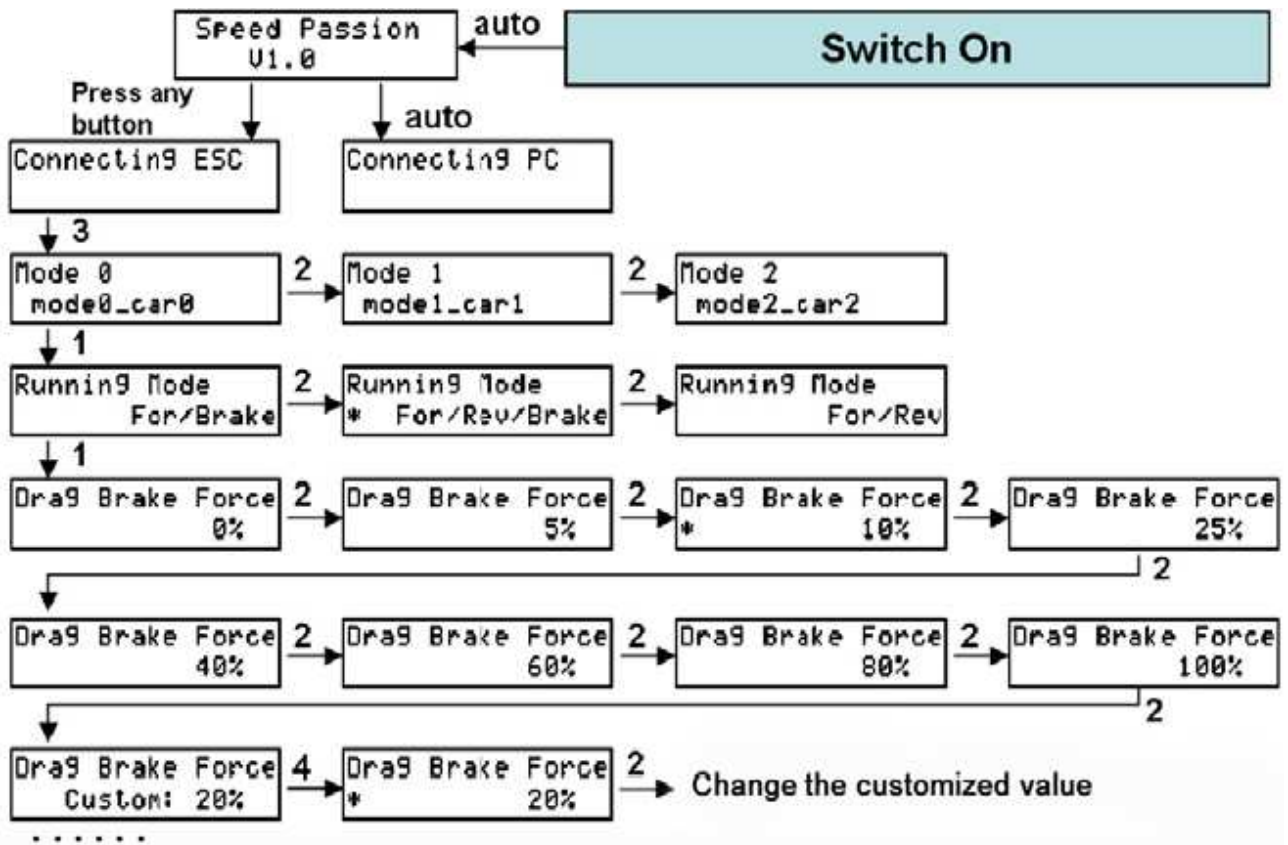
Speed Passion V1.0

auto

Switch On

Press any button

auto

Connecting ESC

Connecting PC

3

Mode 0 mode0_car0

2

Mode 1 mode1_car1

2

Mode 2 mode2_car2

1

Running Mode For/Brake

2

Running Mode * For/Rev/Brake

2

Running Mode For/Rev

1

Drag Brake Force 0%

2

Drag Brake Force 5%

2

Drag Brake Force * 10%

2

Drag Brake Force 25%

2

Drag Brake Force 40%

2

Drag Brake Force 60%

2

Drag Brake Force 80%

2

Drag Brake Force 100%

2

Drag Brake Force Custom: 20%

4

Drag Brake Force * 20%

2

Change the customized value

......